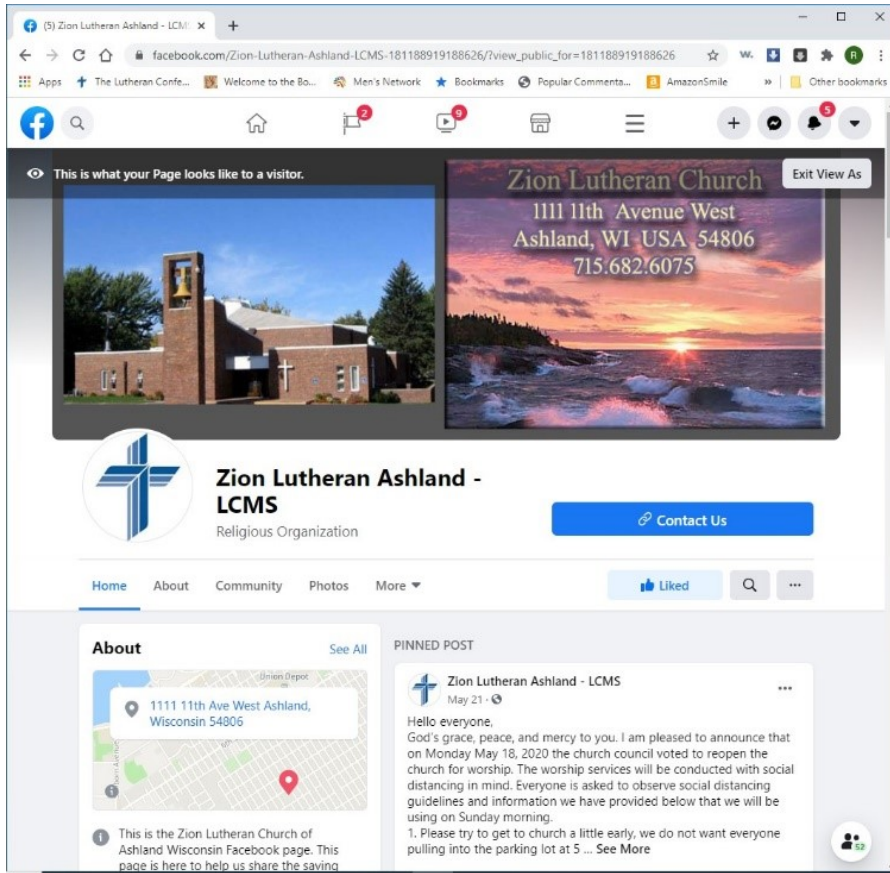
(5) Zion Lutheran Ashland - LCM ×  +

facebook.com/Zion-Lutheran-Ashland-LCMS-181188919188626/?view_public_for=181188919188626

Apps  The Lutheran Confe...  Welcome to the Bo...  Men's Network  Bookmarks  Popular Commenta...  AmazonSmile  »  Other bookmarks

2  9  5

This is what your Page looks like to a visitor.  Exit View As

Zion Lutheran Church
1111 11th Avenue West
Ashland, WI USA 54806
715.682.6075

Zion Lutheran Ashland - LCMS
Religious Organization

Contact Us

Home  About  Community  Photos  More

Liked

About  See All

Union Depot

1111 11th Ave West Ashland, Wisconsin 54806

This is the Zion Lutheran Church of Ashland Wisconsin Facebook page. This page is here to help us share the saving

PINNED POST

Zion Lutheran Ashland - LCMS
May 21 ·

Hello everyone,
God's grace, peace, and mercy to you. I am pleased to announce that on Monday May 18, 2020 the church council voted to reopen the church for worship. The worship services will be conducted with social distancing in mind. Everyone is asked to observe social distancing guidelines and information we have provided below that we will be using on Sunday morning.
1. Please try to get to church a little early, we do not want everyone pulling into the parking lot at 5 ... See More

52